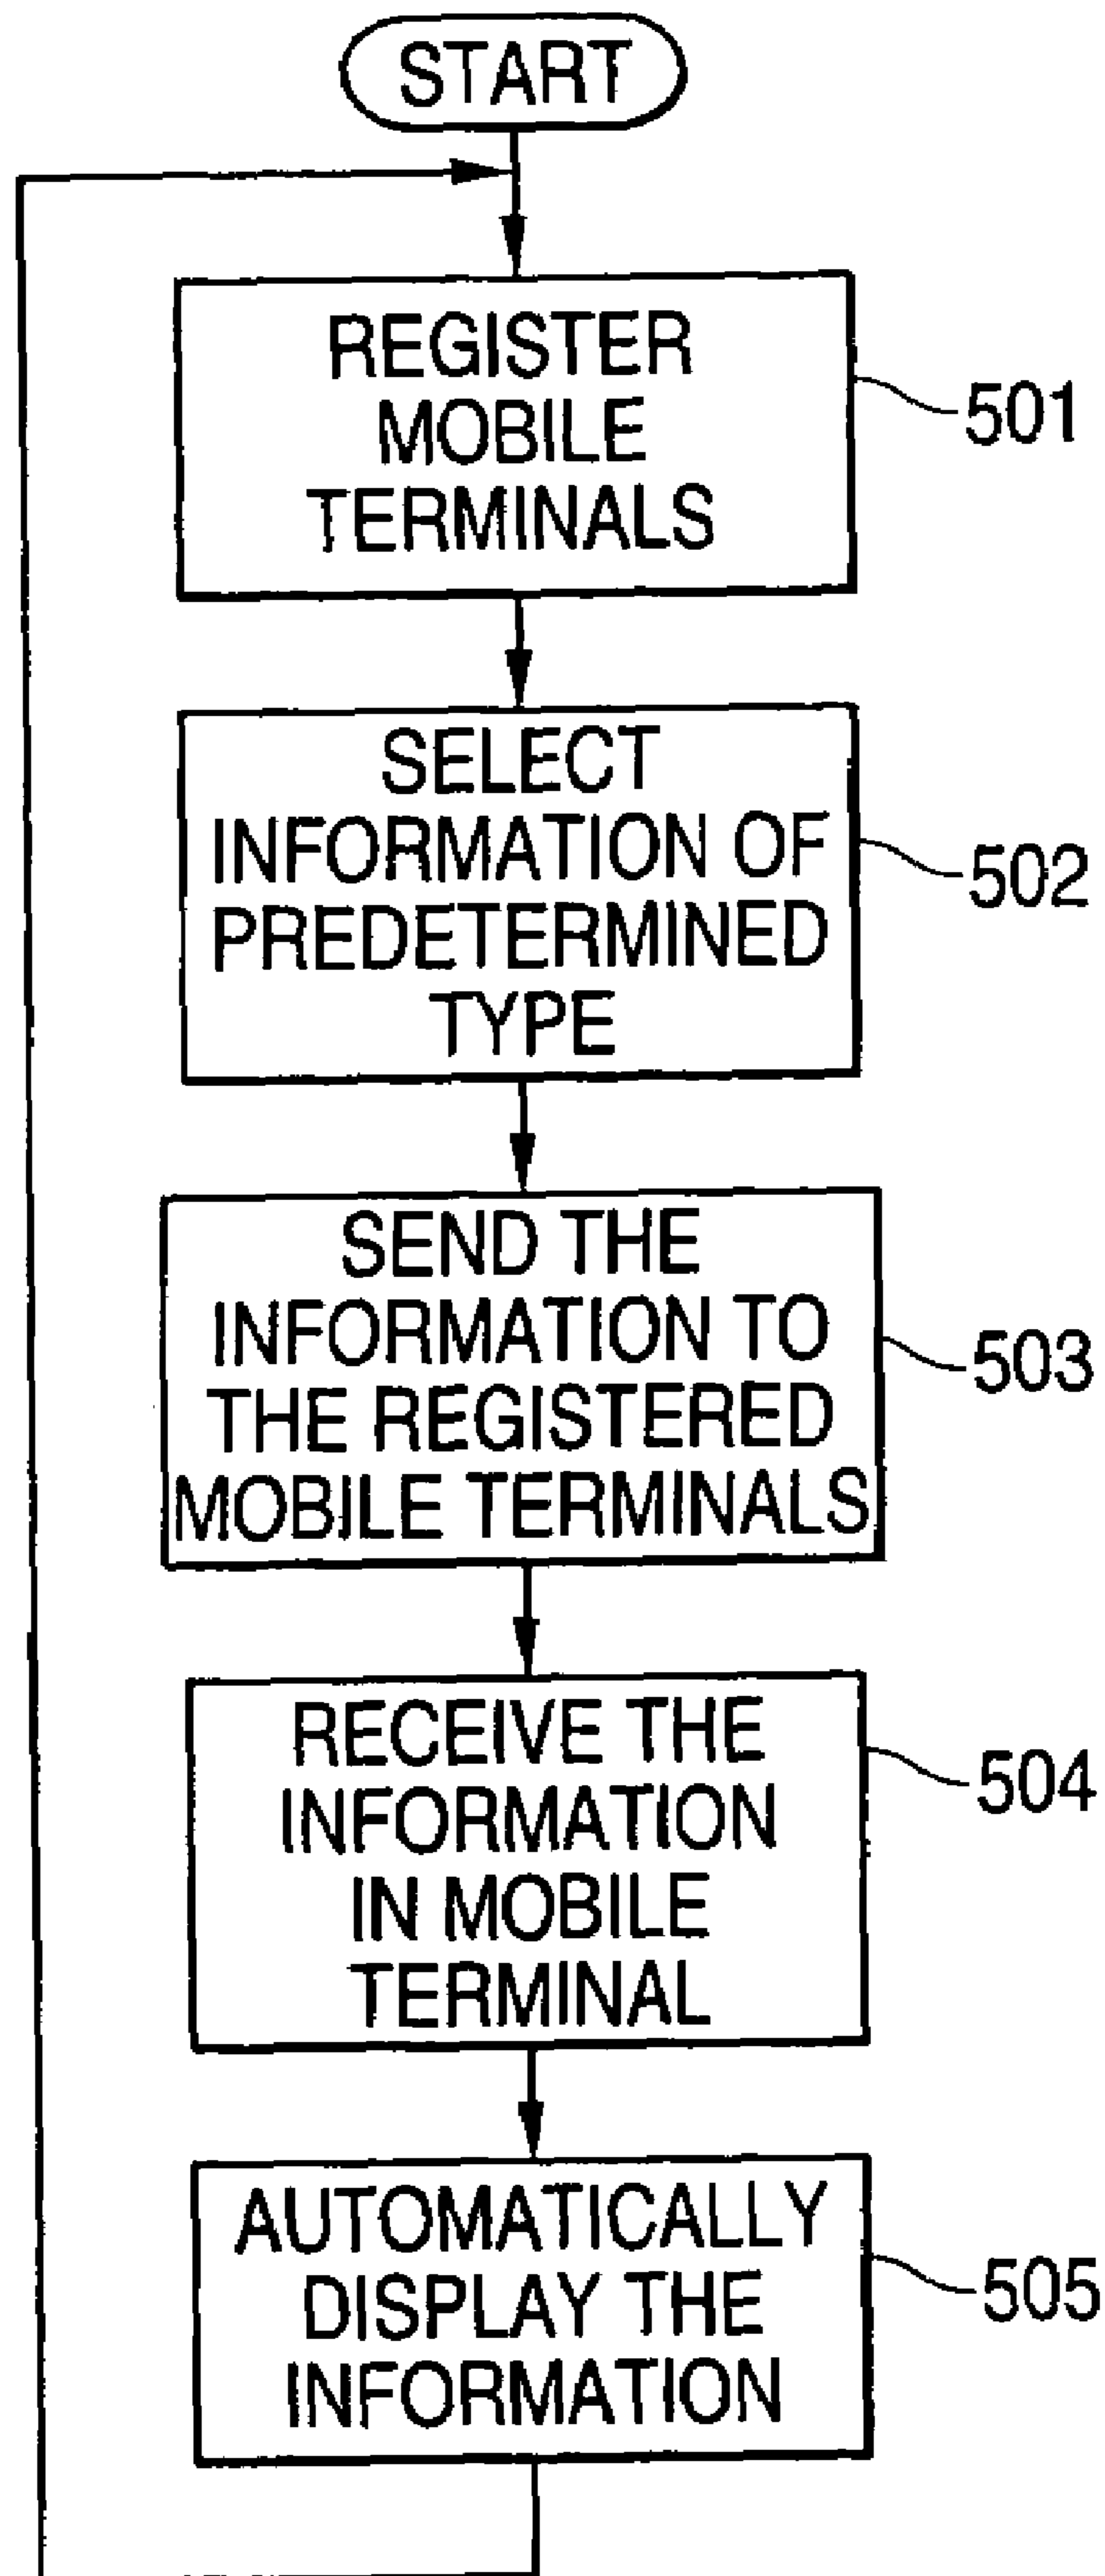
START

REGISTER MOBILE TERMINALS

501

SELECT INFORMATION OF PREDETERMINED TYPE

502

SEND THE INFORMATION TO THE REGISTERED MOBILE TERMINALS

503

RECEIVE THE INFORMATION IN MOBILE TERMINAL

504

AUTOMATICALLY DISPLAY THE INFORMATION

505